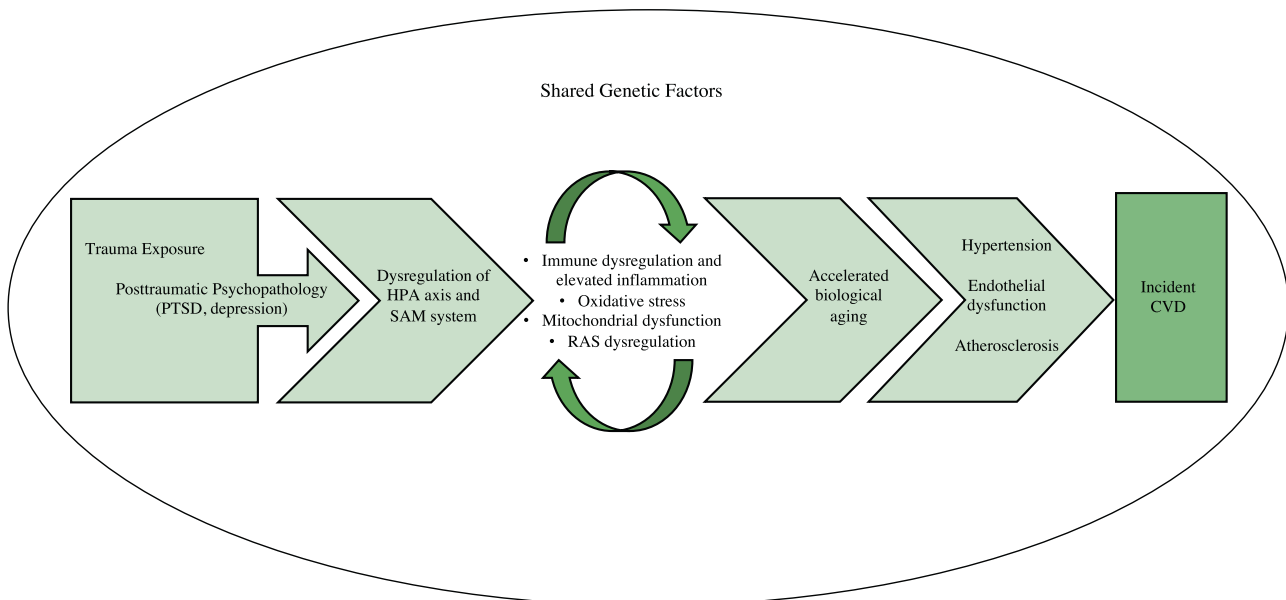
Shared Genetic Factors

Trauma Exposure

Posttraumatic Psychopathology (PTSD, depression)

Dysregulation of HPA axis and SAM system

• Immune dysregulation and elevated inflammation
• Oxidative stress
• Mitochondrial dysfunction
• RAS dysregulation

Accelerated biological aging

Hypertension

Endothelial dysfunction

Atherosclerosis

Incident CVD